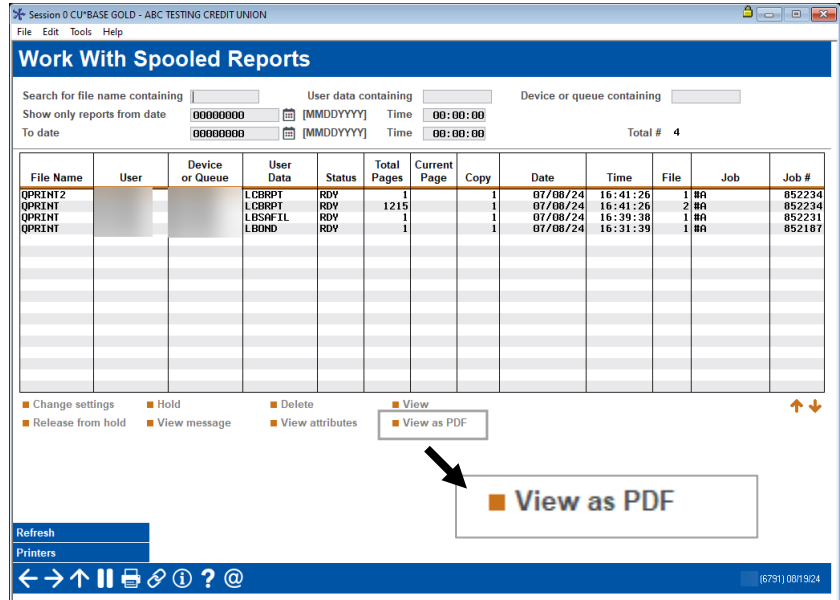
Session 0 CU*BASE GOLD - ABC TESTING CREDIT UNION

File Edit Tools Help

Work With Spooled Reports

Search for file name containing
User data containing
Device or queue containing
Show only reports from date 00000000 [MMDDYYYY] Time 00:00:00
To date 00000000 [MMDDYYYY] Time 00:00:00
Total # 4

| File Name | User | Device or Queue | User Data | Status | Total Pages | Current Page | Copy | Date | Time | File | Job | Job # |
|---|---|---|---|---|---|---|---|---|---|---|---|---|
| QPRINT2 | | | LCBRPT | RDY | 1 | | 1 | 07/08/24 | 16:41:26 | 1 | #A | 852234 |
| QPRINT | | | LCBRPT | RDY | 1215 | | 1 | 07/08/24 | 16:41:26 | 2 | #A | 852234 |
| QPRINT | | | LBSAFIL | RDY | 1 | | 1 | 07/08/24 | 16:39:38 | 1 | #A | 852231 |
| QPRINT | | | LBOND | RDY | 1 | | 1 | 07/08/24 | 16:31:39 | 1 | #A | 852187 |

Change settings
Hold
Delete
View
Release from hold
View message
View attributes
View as PDF

View as PDF

Refresh
Printers

(6791) 08/19/24